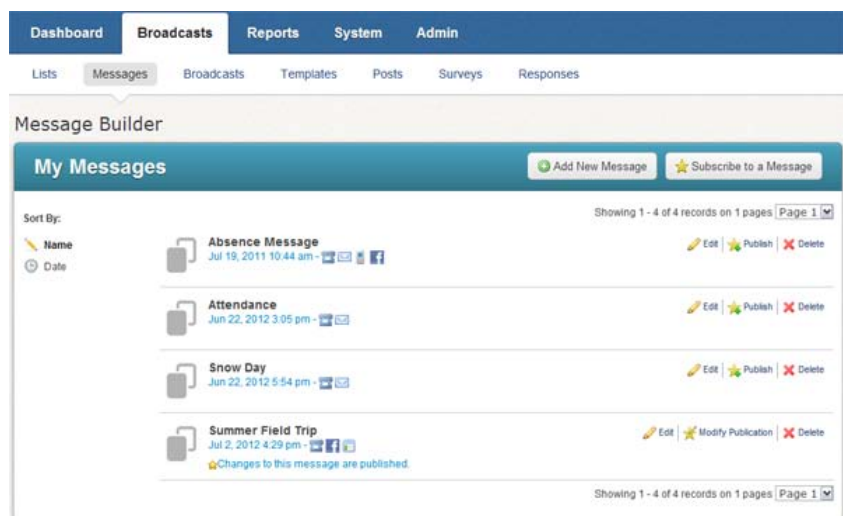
Dashboard Broadcasts Reports System Admin

Lists Messages Broadcasts Templates Posts Surveys Responses

Message Builder

My Messages

Add New Message Subscribe to a Message

Sort By:

Name

Date

Showing 1 - 4 of 4 records on 1 pages Page 1

Absence Message
Jul 19, 2011 10:44 am -

Edit | Publish | Delete

Attendance
Jun 22, 2012 3:05 pm -

Edit | Publish | Delete

Snow Day
Jun 22, 2012 5:54 pm -

Edit | Publish | Delete

Summer Field Trip
Jul 2, 2012 4:29 pm -
Changes to this message are published.

Edit | Modify Publication | Delete

Showing 1 - 4 of 4 records on 1 pages Page 1